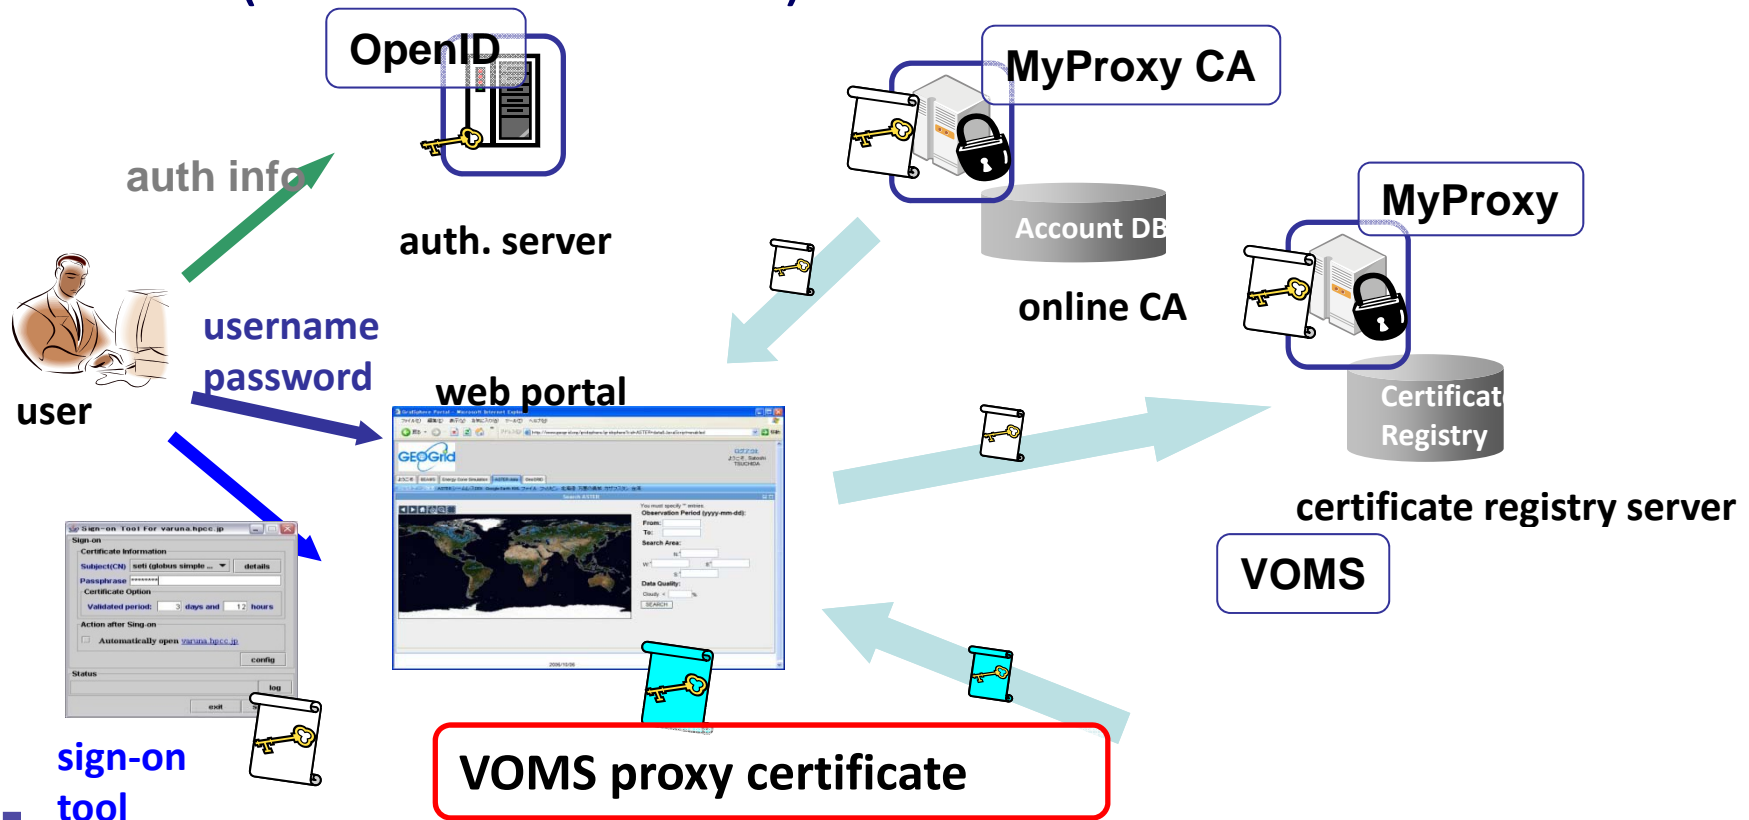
OpenID

MyProxy CA

auth info

auth. server

Account DB

online CA

MyProxy

user

username
password

web portal

Certificat
Registry

certificate registry server

VOMS

Sign-on Tool For varuna.hpcc.jp
Sign-on
Certificate Information
Subject(CN) seti (globus simple ... details
Passphrase ********
Certificate Option
Validated period: 3 days and 12 hours
Action after Sing-on
Automatically open varuna.hpcc.jp
config
Status
log
exit

GEOGrid

sign-on
tool

VOMS proxy certificate